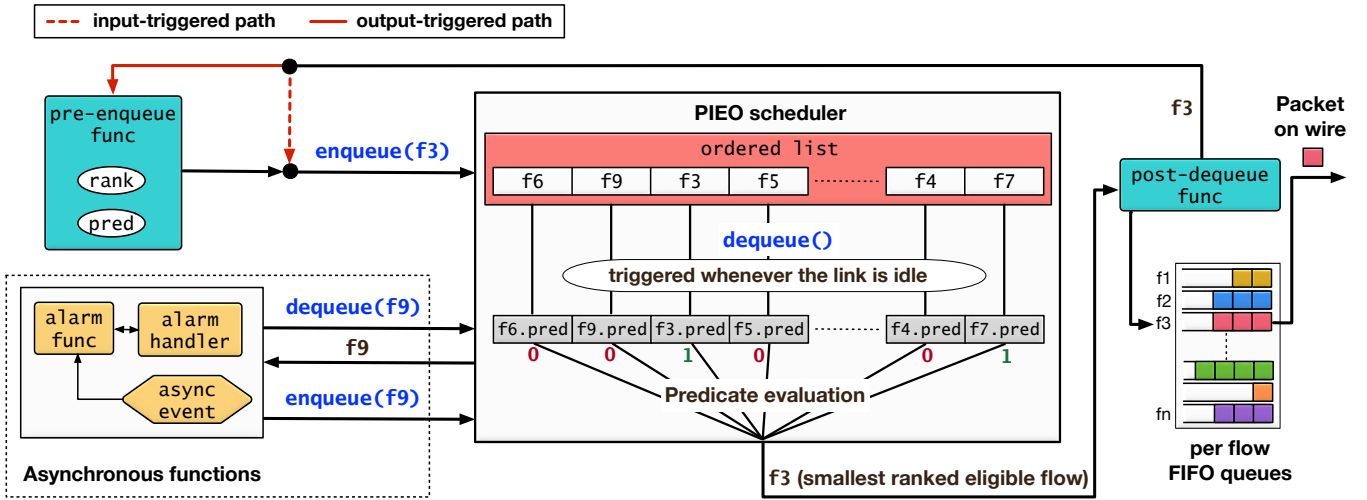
input-triggered path
output-triggered path

pre-enqueue func
rank
pred

enqueue(f3)

PIEO scheduler
ordered list

| f6 | f9 | f3 | f5 | ........ | f4 | f7 |
|---|---|---|---|---|---|---|

dequeue()
triggered whenever the link is idle

| f6.pred | f9.pred | f3.pred | f5.pred | ........ | f4.pred | f7.pred |
|---|---|---|---|---|---|---|
| 0 | 0 | 1 | 0 | | 0 | 1 |

Predicate evaluation

f3 (smallest ranked eligible flow)

f3
post-dequeue func
Packet on wire

f1
f2
f3
fn
per flow FIFO queues

alarm func
alarm handler
async event
dequeue(f9)
f9
enqueue(f9)
Asynchronous functions